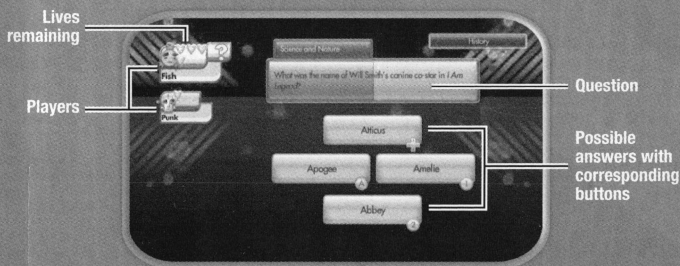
Lives remaining

Players

Fish

Punk

Science and Nature

History

What was the name of Will Smith's canine co-star in I Am Legend?

Question

Atticus

Apogee

Amelie

Abbey

Possible answers with corresponding buttons